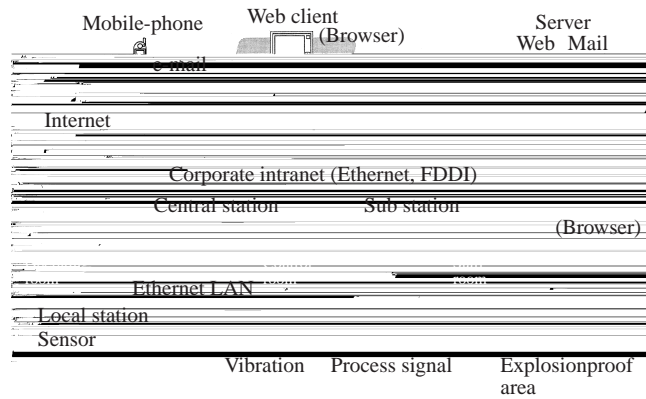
Mobile-phone

Web client (Browser)

Server Web Mail

e-mail

Internet

Corporate intranet (Ethernet, FDDI)

Central station

Sub station

(Browser)

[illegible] room

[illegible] room

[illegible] room

Ethernet LAN

Local station

Sensor

Vibration

Process signal

Explosionproof area